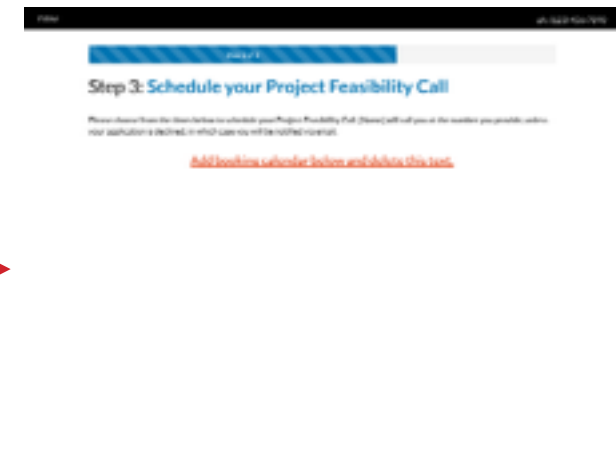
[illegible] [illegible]

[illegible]

Step 3: Schedule your Project Feasibility Call

Please choose from the times below to schedule your Project Feasibility Call. [Name] will call you at the number you provide unless your application is declined, in which case you will be notified via email.

Add booking calendar below and delete this text.